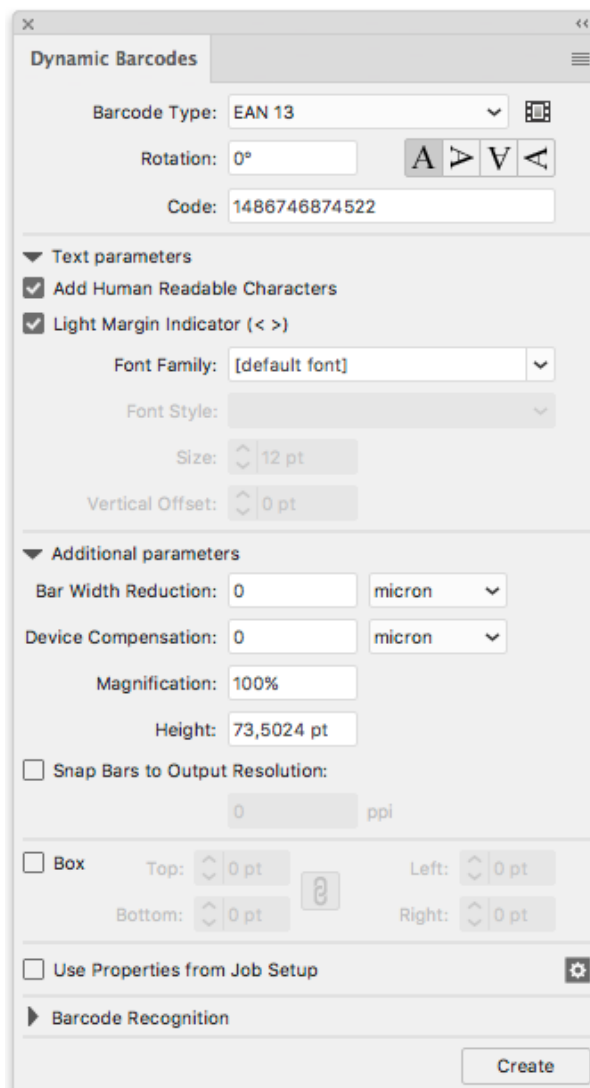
×
‹‹
Dynamic Barcodes

Barcode Type: EAN 13
Rotation: 0°
A ⋗ V ⋖
Code: 1486746874522

Text parameters
Add Human Readable Characters
Light Margin Indicator (< >)
Font Family: [default font]
Font Style:
Size: 12 pt
Vertical Offset: 0 pt

Additional parameters
Bar Width Reduction: 0 micron
Device Compensation: 0 micron
Magnification: 100%
Height: 73,5024 pt
Snap Bars to Output Resolution:
0 ppi

Box
Top: 0 pt
Left: 0 pt
Bottom: 0 pt
Right: 0 pt

Use Properties from Job Setup

Barcode Recognition

Create